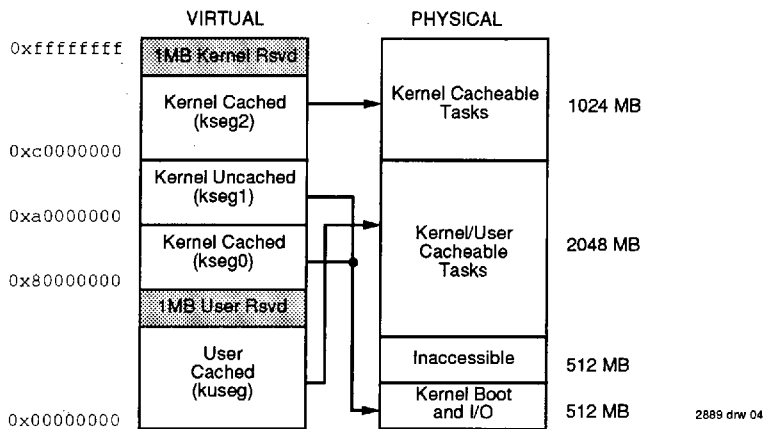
VIRTUAL

PHYSICAL

0xffffffff

1MB Kernel Rsvd

Kernel Cached (kseg2)

Kernel Cacheable Tasks

1024 MB

0xc0000000

Kernel Uncached (kseg1)

0xa0000000

Kernel/User Cacheable Tasks

2048 MB

Kernel Cached (kseg0)

0x80000000

1MB User Rsvd

User Cached (kuseg)

Inaccessible

512 MB

Kernel Boot and I/O

512 MB

0x00000000

2889 drw 04